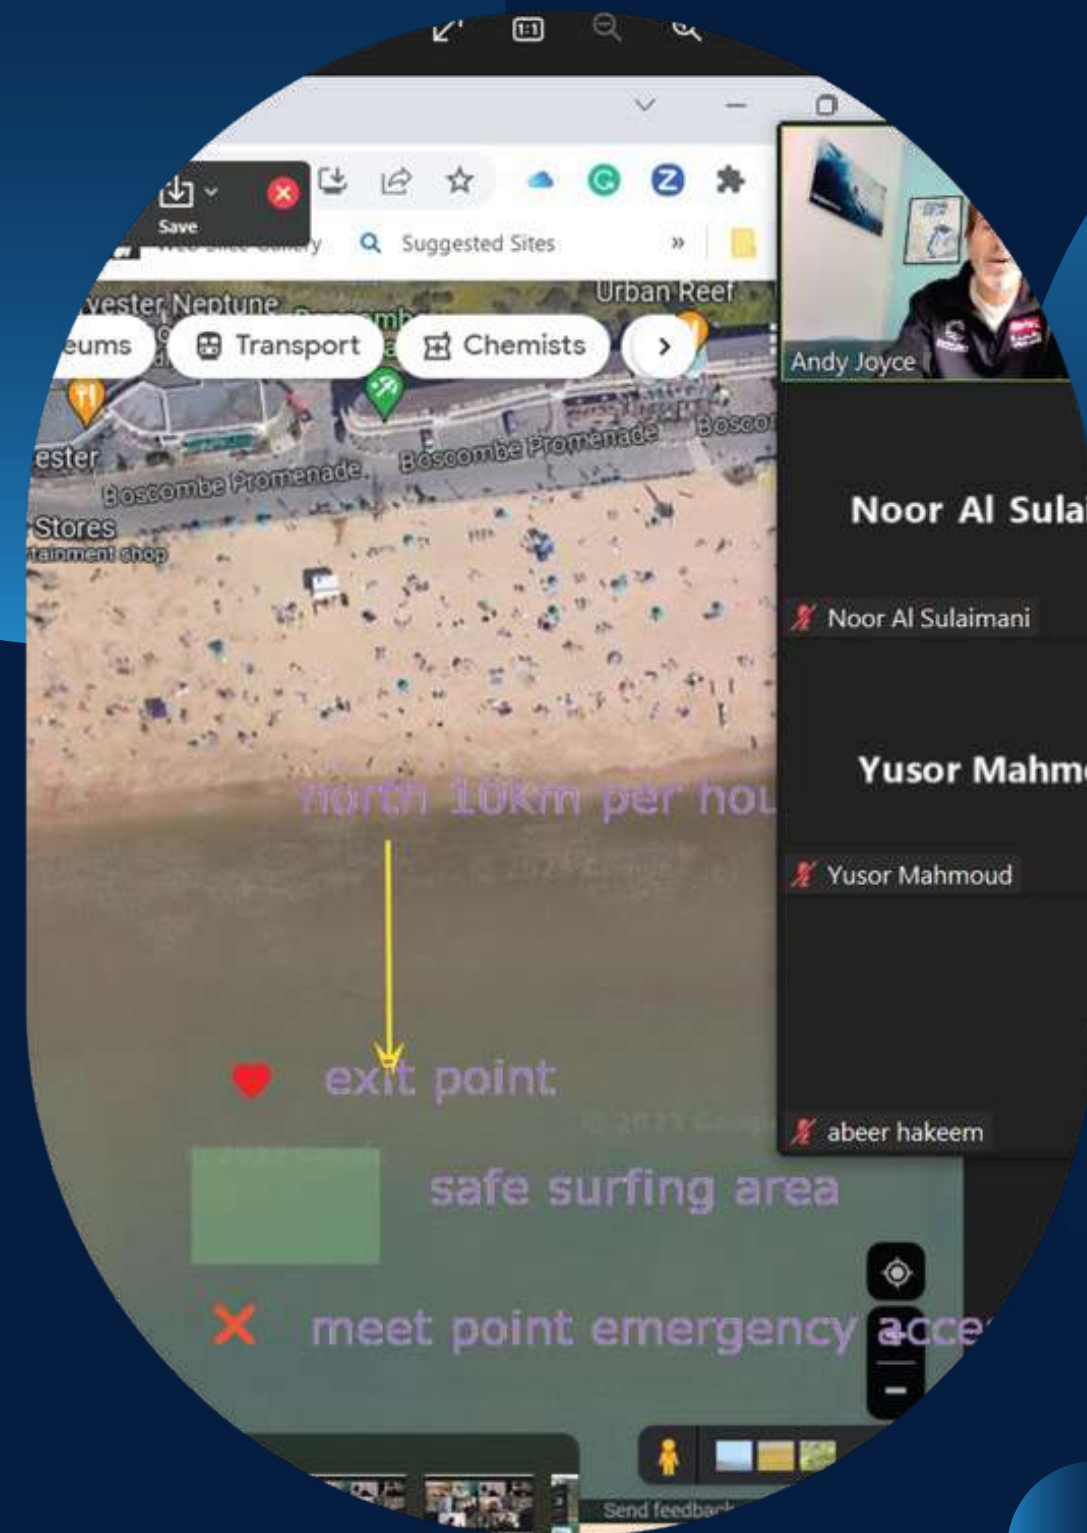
Save

Suggested Sites

»

Urban Reef

vester Neptune

eums

Transport

Chemists

Boscombe Promenade

Boscombe Promenade

Boscor

ester

Stores

tainment shop

north 10km per hou

© 2023 Google

exit point

© 2023 Google

safe surfing area

meet point emergency acce

Send feedback

Andy Joyce

Noor Al Sula

Noor Al Sulaimani

Yusor Mahm

Yusor Mahmoud

abeer hakeem